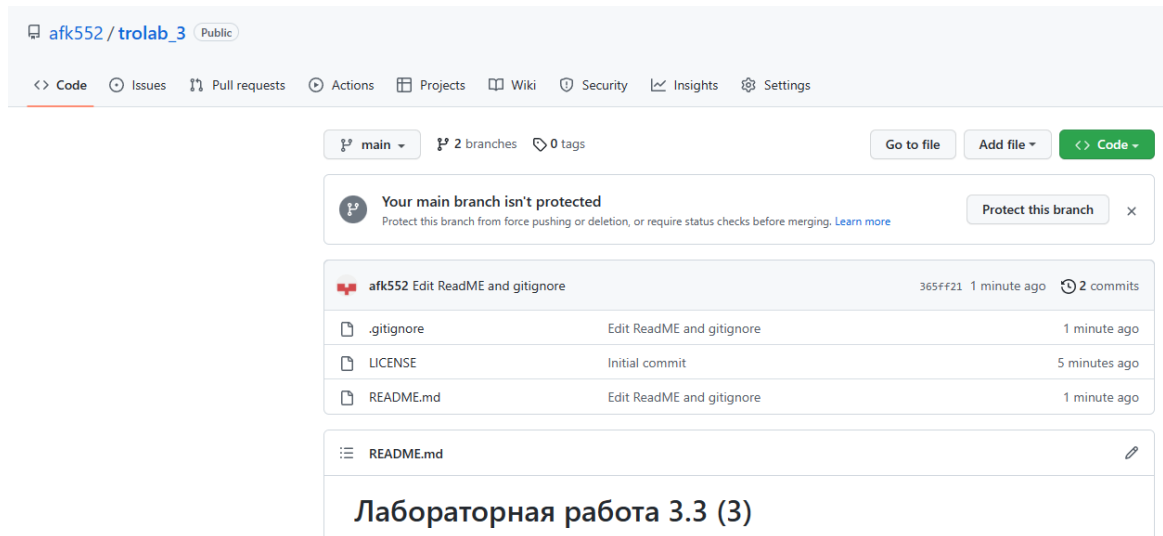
afk552 / trolab_3 Public

Code Issues Pull requests Actions Projects Wiki Security Insights Settings

main 2 branches 0 tags Go to file Add file Code

Your main branch isn't protected
Protect this branch from force pushing or deletion, or require status checks before merging. Learn more

Protect this branch ×

afk552 Edit ReadME and gitignore 365ff21 1 minute ago 2 commits

| | | |
|---|---|---|
| .gitignore | Edit ReadME and gitignore | 1 minute ago |
| LICENSE | Initial commit | 5 minutes ago |
| README.md | Edit ReadME and gitignore | 1 minute ago |

README.md

Лабораторная работа 3.3 (3)